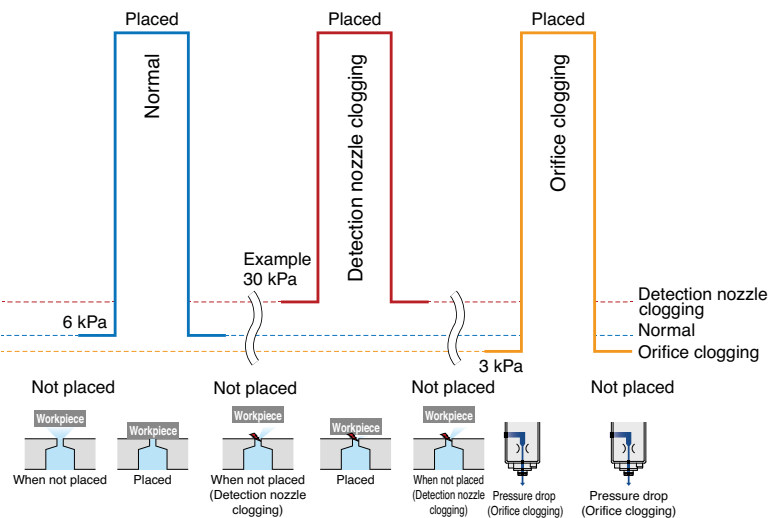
Placed

Normal

Placed

Detection nozzle clogging

Placed

Orifice clogging

Example
30 kPa

6 kPa

3 kPa

Detection nozzle clogging
Normal
Orifice clogging

Not placed

Not placed

Not placed

Not placed

Workpiece
When not placed

Workpiece
Placed

Workpiece
When not placed
(Detection nozzle clogging)

Workpiece
Placed

Workpiece
When not placed
(Detection nozzle clogging)

Pressure drop
(Orifice clogging)

Pressure drop
(Orifice clogging)